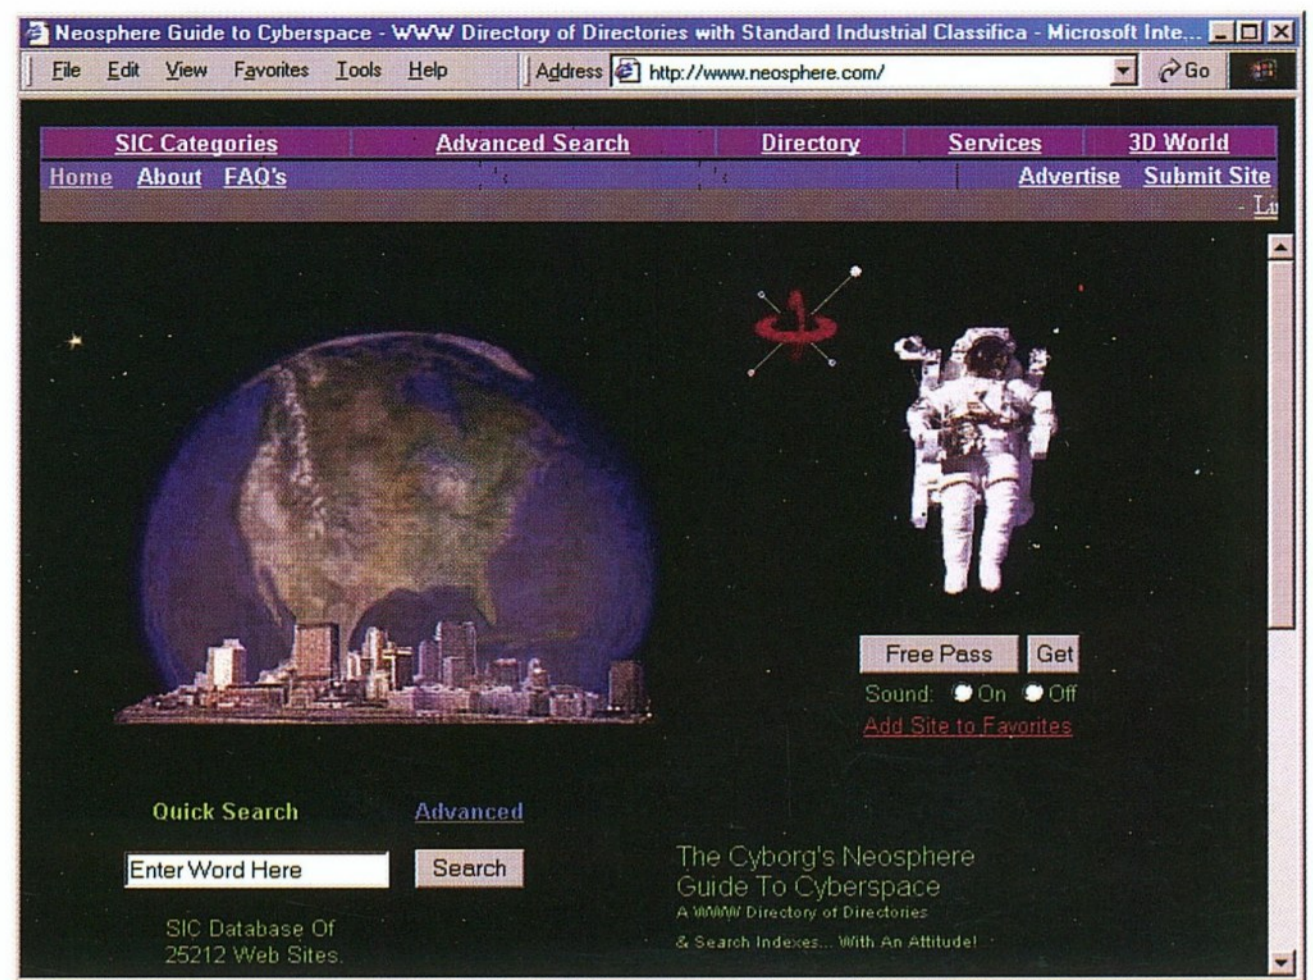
Neosphere Guide to Cyberspace - WWW Directory of Directories with Standard Industrial Classifica - Microsoft Inte...

File Edit View Favorites Tools Help

Address http://www.neosphere.com/

Go

SIC Categories | Advanced Search | Directory | Services | 3D World

Home About FAQ's

Advertise Submit Site

- Li

Free Pass Get

Sound: On Off

Add Site to Favorites

Quick Search

Advanced

Enter Word Here

Search

SIC Database Of 25212 Web Sites.

The Cyborg's Neosphere Guide To Cyberspace

A WWW Directory of Directories & Search Indexes... With An Attitude!